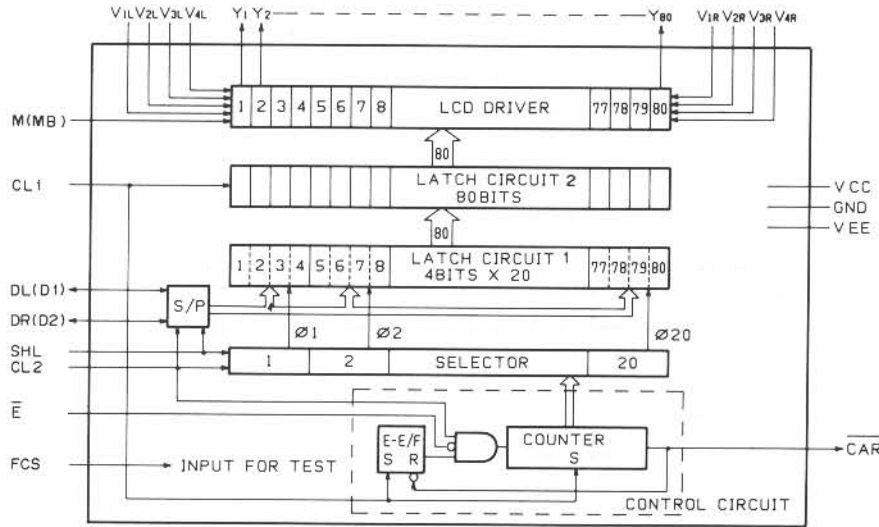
$V_{1L}$ $V_{2L}$ $V_{3L}$ $V_{4L}$ $Y_1$ $Y_2$ $Y_{80}$ $V_{1R}$ $V_{2R}$ $V_{3R}$ $V_{4R}$

M(MB)

1 2 3 4 5 6 7 8 LCD DRIVER 77 78 79 80

80

CL1

LATCH CIRCUIT 2
80BITS

VCC
GND
VEE

80

1 2 3 4 5 6 7 8 LATCH CIRCUIT 1
4BITS X 20 77 78 79 80

DL(D1)

DR(D2)

S/P

Ø1 Ø2 Ø20

SHL
CL2

1 2 SELECTOR 20

$\overline{E}$

E-E/F
S R

COUNTER
S

FCS INPUT FOR TEST

$\overline{CAR}$

CONTROL CIRCUIT